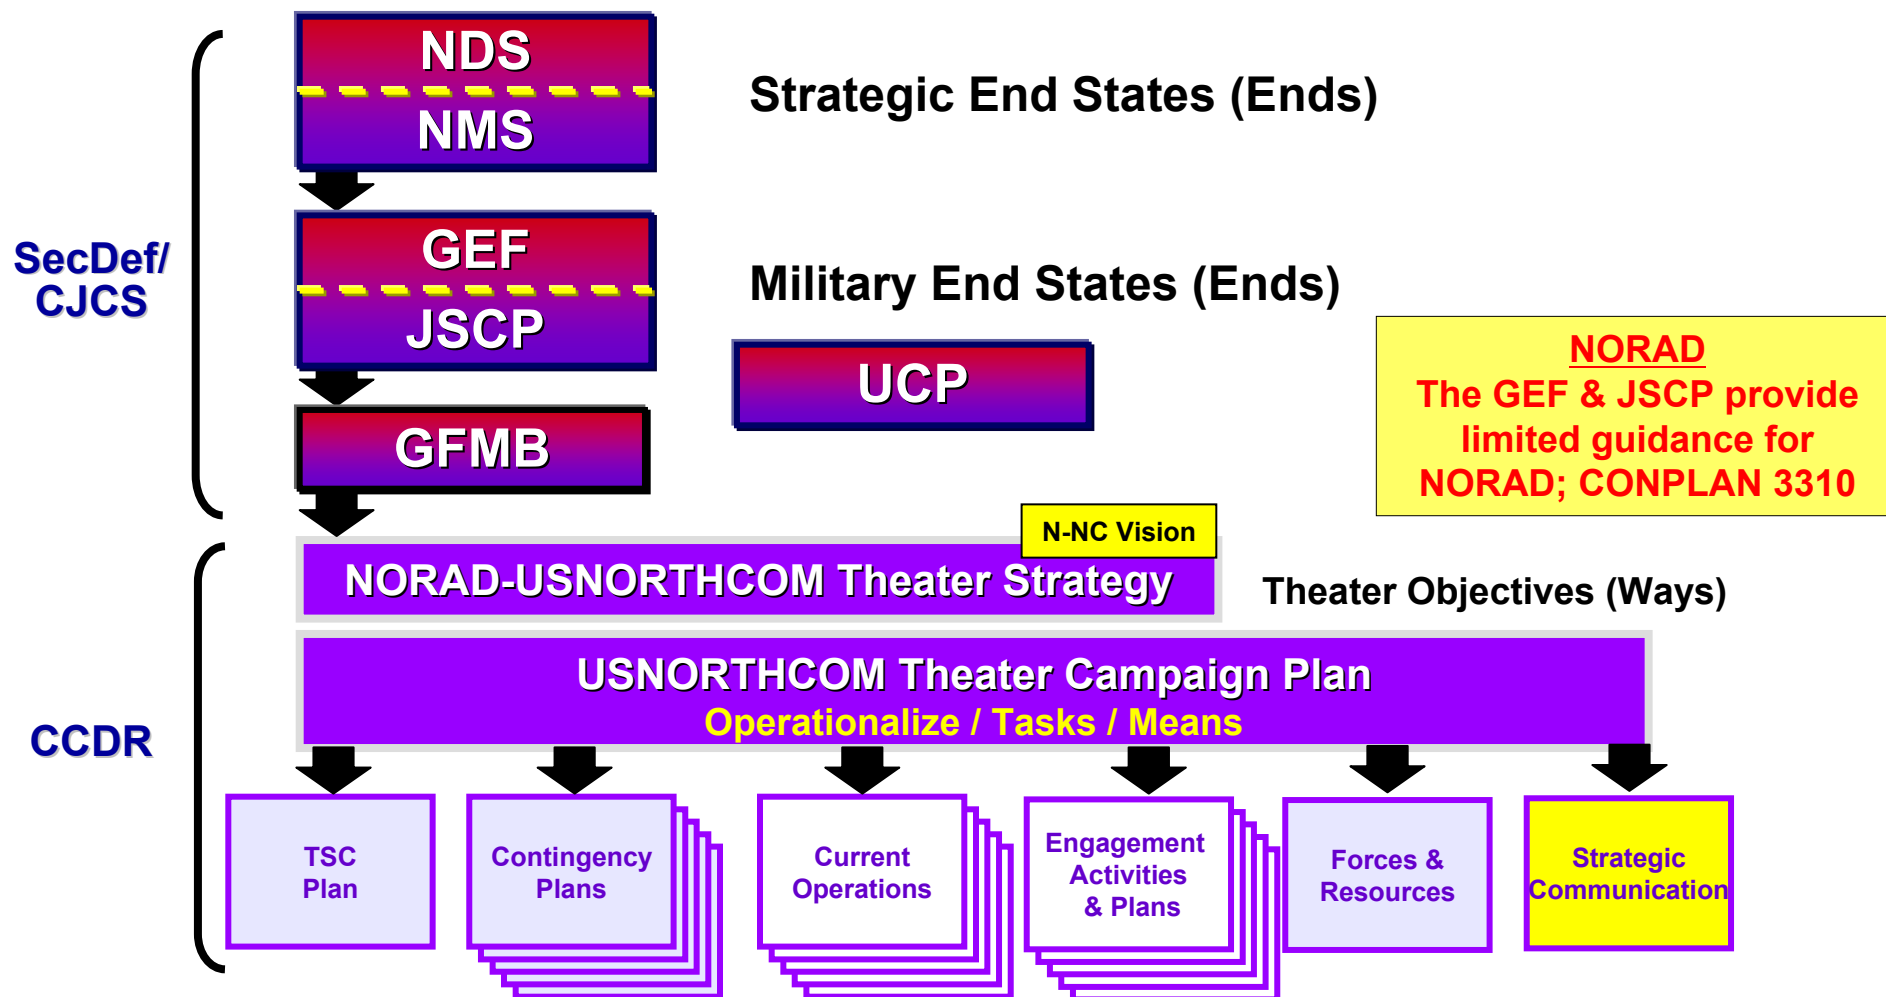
SecDef/
CJCS

NDS
NMS

Strategic End States (Ends)

GEF
JSCP

Military End States (Ends)

UCP

GFMB

NORAD
The GEF & JSCP provide limited guidance for NORAD; CONPLAN 3310

N-NC Vision

NORAD-USNORTHCOM Theater Strategy

Theater Objectives (Ways)

CCDR

USNORTHCOM Theater Campaign Plan
Operationalize / Tasks / Means

TSC Plan

Contingency Plans

Current Operations

Engagement Activities & Plans

Forces & Resources

Strategic Communication